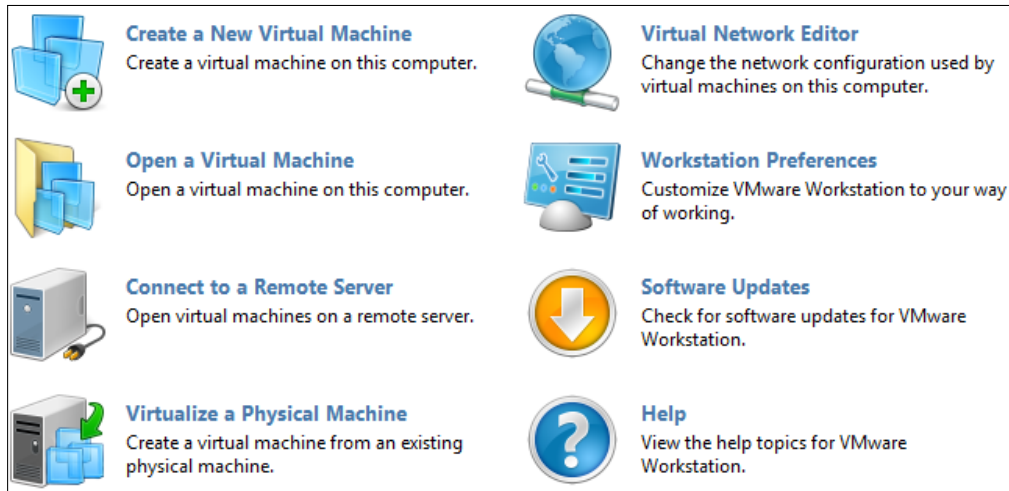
Create a New Virtual Machine
Create a virtual machine on this computer.

Open a Virtual Machine
Open a virtual machine on this computer.

Connect to a Remote Server
Open virtual machines on a remote server.

Virtualize a Physical Machine
Create a virtual machine from an existing physical machine.

Virtual Network Editor
Change the network configuration used by virtual machines on this computer.

Workstation Preferences
Customize VMware Workstation to your way of working.

Software Updates
Check for software updates for VMware Workstation.

Help
View the help topics for VMware Workstation.